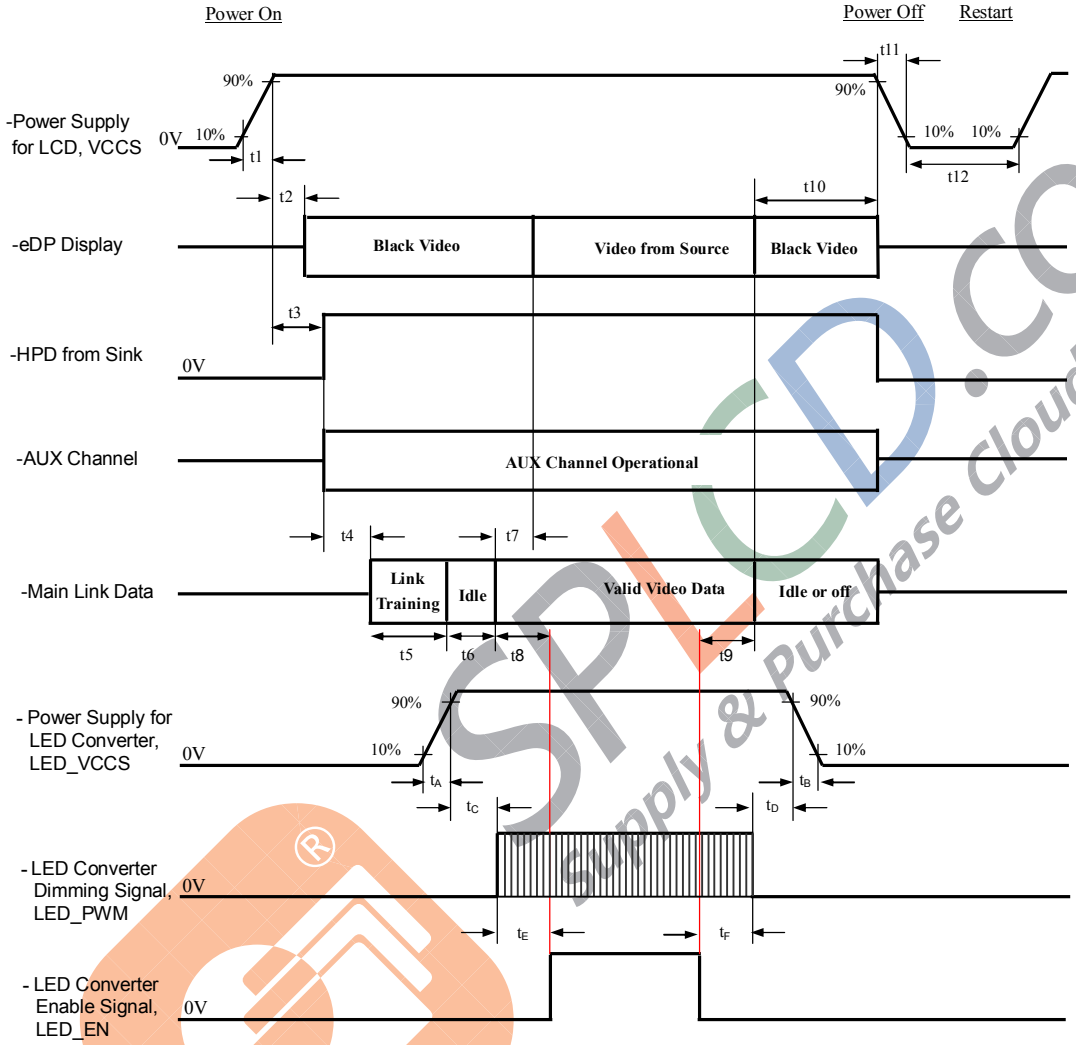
Power On

Power Off Restart

t11

90%

90%

-Power Supply for LCD, VCCS

0V

10%

10% 10%

t1

t12

t2

t10

-eDP Display

Black Video

Video from Source

Black Video

t3

-HPD from Sink

0V

-AUX Channel

AUX Channel Operational

t4

t7

-Main Link Data

Link Training

Idle

Valid Video Data

Idle or off

t5

t6

t8

t9

- Power Supply for LED Converter, LED_VCCS

90%

90%

0V

10%

10%

$t_A$

$t_B$

$t_C$

$t_D$

- LED Converter Dimming Signal, LED_PWM

0V

$t_E$

$t_F$

- LED Converter Enable Signal, LED_EN

0V

SPLCD.CO

Supply & Purchase Cloud